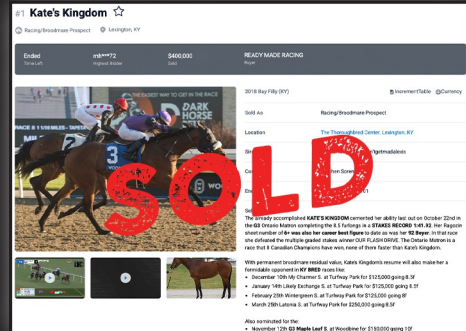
#1 Kate's Kingdom ☆

Racing/Broodmare Prospect Lexington, KY

| Ended | mk***72 | $400,000 | READY MADE RACING |
|---|---|---|---|
| Time Left | Highest Bidder | Sold | Buyer |

THE EASIEST WAY TO GET IN THE RACE

DARK HORSE

1 1/16 MILES - SAPLES

W

2018 Bay Filly (KY)

Increment Table Currency

Sold As Racing/Broodmare Prospect

Location The Thoroughbred Center, Lexington, KY

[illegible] ketmazlaslein

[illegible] ion Scree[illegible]

Sel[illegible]

SOLD

The already accomplished KATE'S KINGDOM cemented her ability last out on October 22nd in the G3 Ontario Matron completing the 8.5 furlongs in a STAKES RECORD 1:41.92. Her Ragozin sheet number of 6+ was also her career best figure to date as was her 92 Beyer. In that race she defeated the multiple graded stakes winner OUR FLASH DRIVE. The Ontario Matron is a race that 8 Canadian Champions have won, none of them faster than Kate's Kingdom.

With permanent broodmare residual value, Kate's Kingdomis resume will also make her a formidable opponent in KY BRED races like:

- December 10th My Charmer S. at Turfway Park for $125,000 going 8.5f
- January 14th Likely Exchange S. at Turfway Park for $125,000 going 8.5f
- February 25th Wintergreen S. at Turfway Park for $125,000 going 8f
- March 25th Latonia S. at Turfway Park for $250,000 going 8.5f

Also nominated for the:

- November 12th G3 Maple Leaf S. at Woodbine for $150,000 going 10f